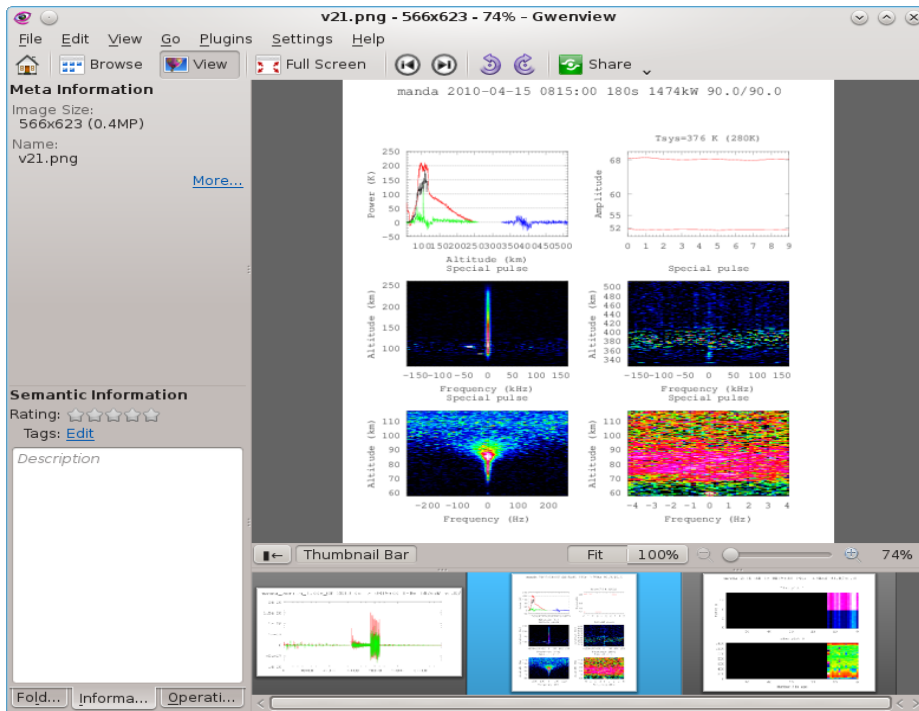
v21.png - 566x623 - 74% - Gwenview

File Edit View Go Plugins Settings Help

Browse View Full Screen Share

Meta Information
Image Size:
566x623 (0.4MP)
Name:
v21.png
More...

Semantic Information
Rating:
Tags: Edit
Description

Fold... Informa... Operati...

manda 2010-04-15 0815:00 180s 1474kW 90.0/90.0

Tsys=376 K (280K)

Power (K)
250
200
150
100
50
0
-50
100150200250300350400450500
Altitude (km)
Special pulse

Amplitude
68
60
55
52
0 1 2 3 4 5 6 7 8 9
Special pulse

Altitude (km)
250
200
150
100
-150-100-50 0 50 100 150
Frequency (kHz)
Special pulse

Altitude (km)
500
480
460
440
420
400
380
360
340
-150-100-50 0 50 100 150
Frequency (kHz)
Special pulse

Altitude (km)
110
100
90
80
70
60
-200 -100 0 100 200
Frequency (Hz)

Altitude (km)
110
100
90
80
70
60
-4 -3 -2 -1 0 1 2 3 4
Frequency (Hz)

Thumbnail Bar
Fit 100% 74%